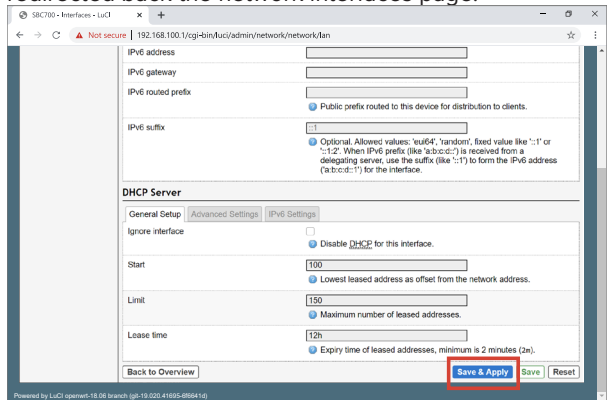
SBC700 - Interfaces - LuCI

Not secure | 192.168.100.1/cgi-bin/luci/admin/network/network/lan

IPv6 address

IPv6 gateway

IPv6 routed prefix

Public prefix routed to this device for distribution to clients.

IPv6 suffix

::1

Optional. Allowed values: 'eui64', 'random', fixed value like '::1' or '::1:2'. When IPv6 prefix (like 'a:b:c:d::') is received from a delegating server, use the suffix (like '::1') to form the IPv6 address ('a:b:c:d::1') for the interface.

DHCP Server

General Setup | Advanced Settings | IPv6 Settings

Ignore interface

Disable DHCP for this interface.

Start

100

Lowest leased address as offset from the network address.

Limit

150

Maximum number of leased addresses.

Lease time

12h

Expiry time of leased addresses, minimum is 2 minutes (2m).

Back to Overview

Save & Apply | Save | Reset

Powered by LuCI openwrt-18.06 branch (git-19.020.41695-6f6641d)